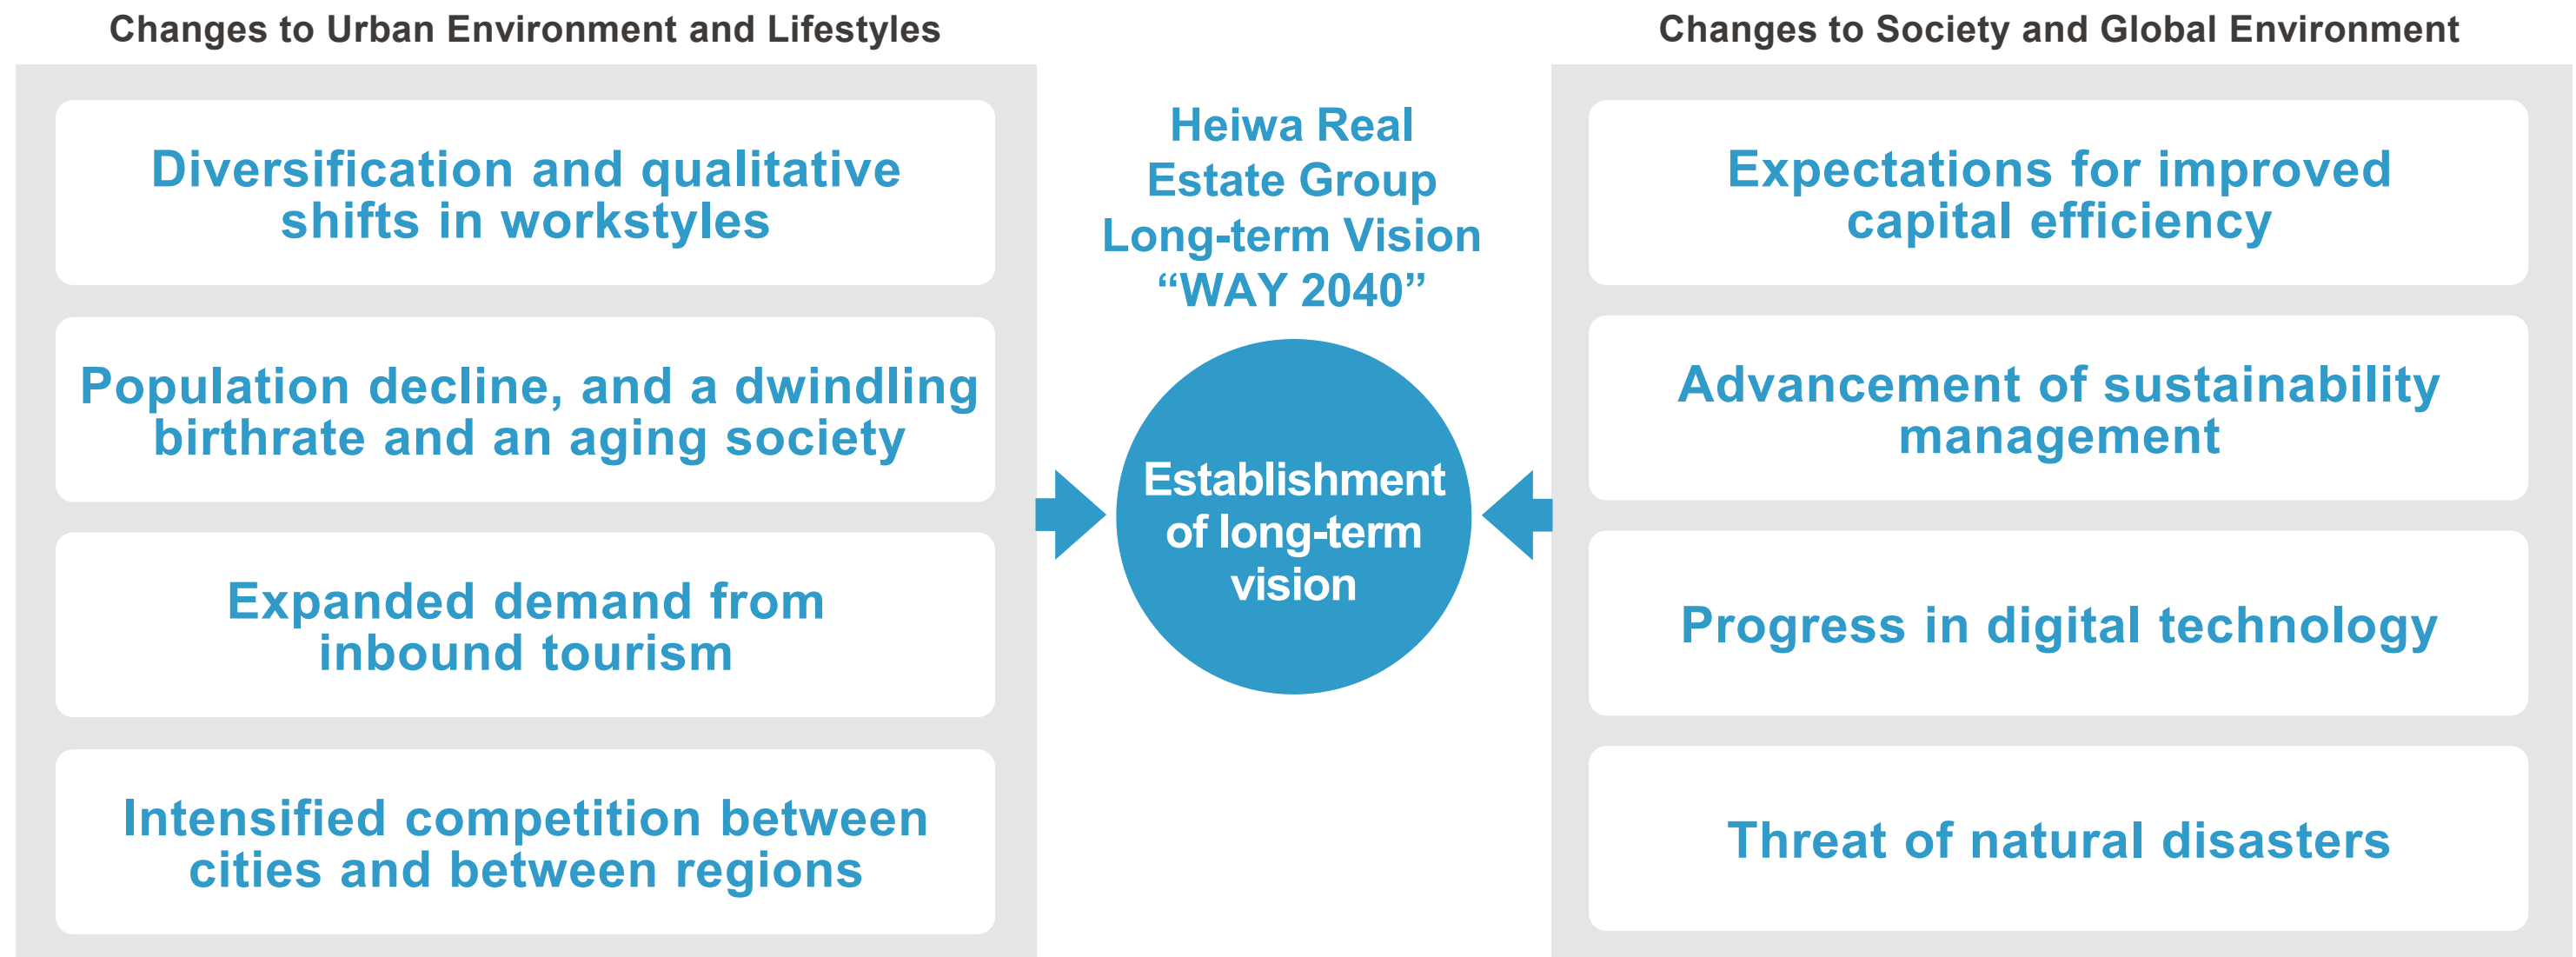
Changes to Urban Environment and Lifestyles

Diversification and qualitative shifts in workstyles

Population decline, and a dwindling birthrate and an aging society

Expanded demand from inbound tourism

Intensified competition between cities and between regions

Heiwa Real Estate Group Long-term Vision “WAY 2040”

Establishment of long-term vision

Changes to Society and Global Environment

Expectations for improved capital efficiency

Advancement of sustainability management

Progress in digital technology

Threat of natural disasters